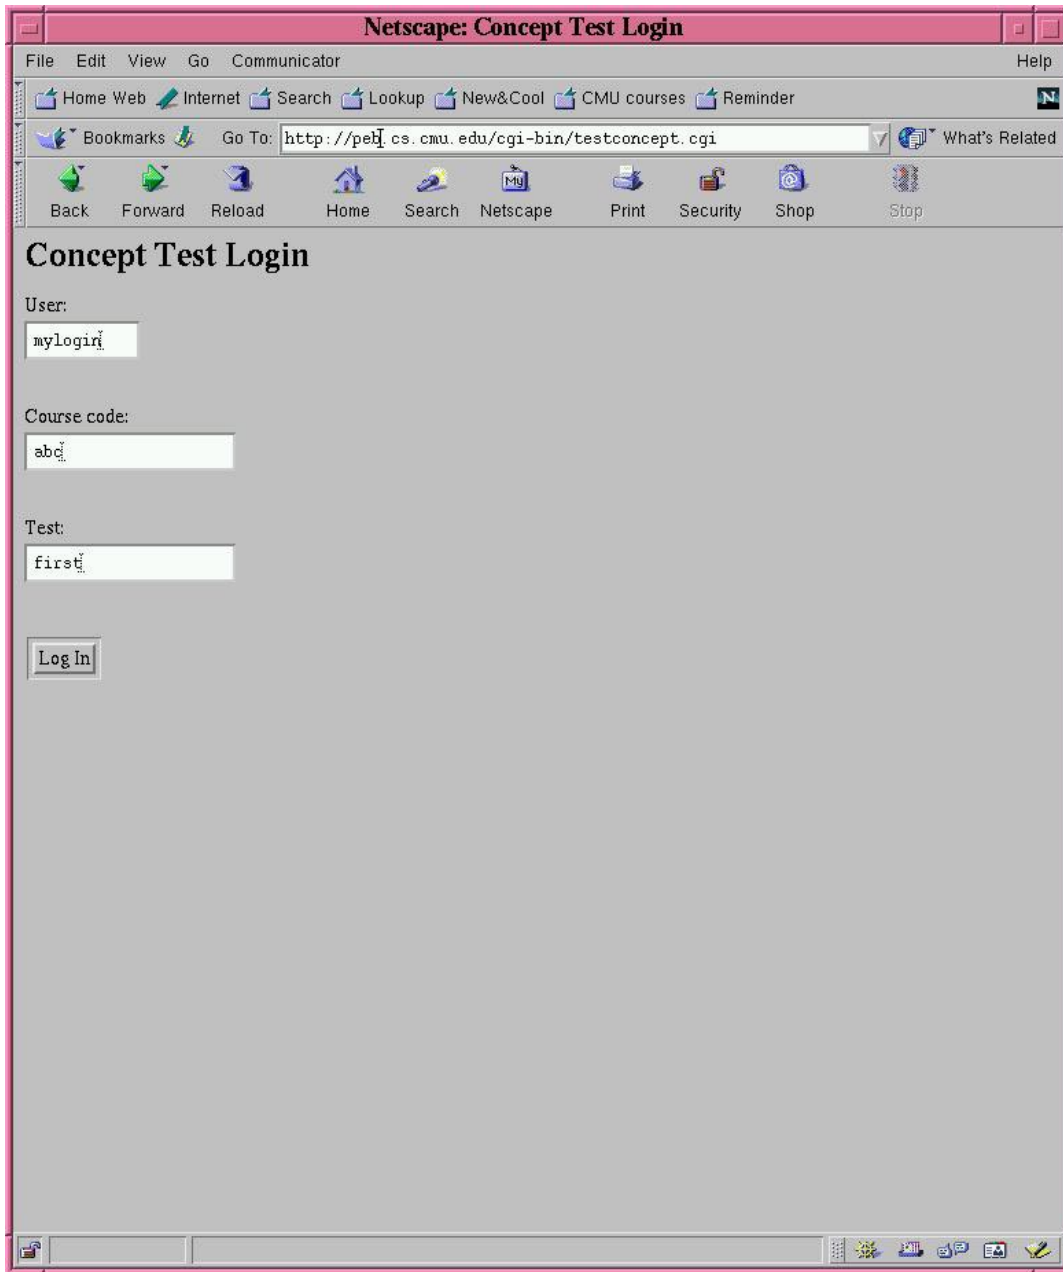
Netscape: Concept Test Login

File Edit View Go Communicator Help

Home Web Internet Search Lookup New&Cool CMU courses Reminder

Bookmarks Go To: http://peb.cs.cmu.edu/cgi-bin/testconcept.cgi What's Related

Back Forward Reload Home Search Netscape Print Security Shop Stop

Concept Test Login

User:

mylogin

Course code:

abc

Test:

first

Log In